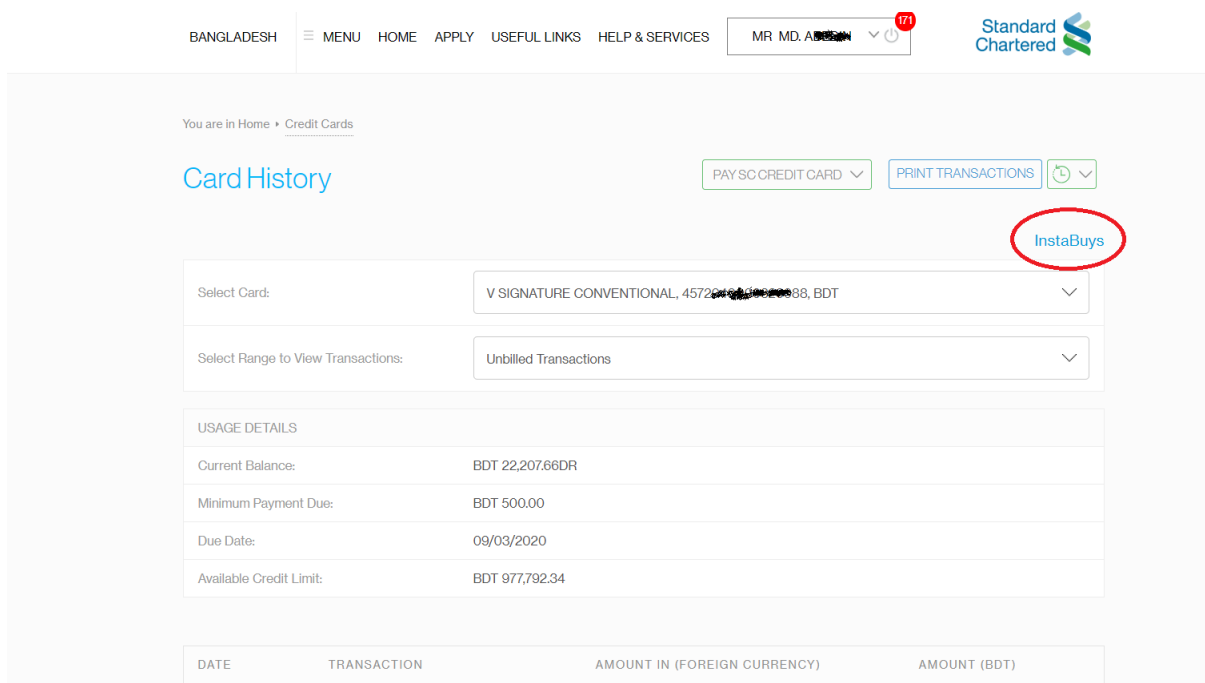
BANGLADESH MENU HOME APPLY USEFUL LINKS HELP & SERVICES MR MD. A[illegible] 171

Standard Chartered

You are in Home ▸ Credit Cards

Card History

PAY SC CREDIT CARD PRINT TRANSACTIONS

InstaBuys

| | |
|---|---|
| Select Card: | V SIGNATURE CONVENTIONAL, 4572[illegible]88, BDT |
| Select Range to View Transactions: | Unbilled Transactions |

| USAGE DETAILS | |
|---|---|
| Current Balance: | BDT 22,207.66DR |
| Minimum Payment Due: | BDT 500.00 |
| Due Date: | 09/03/2020 |
| Available Credit Limit: | BDT 977,792.34 |

| DATE | TRANSACTION | AMOUNT IN (FOREIGN CURRENCY) | AMOUNT (BDT) |
|---|---|---|---|